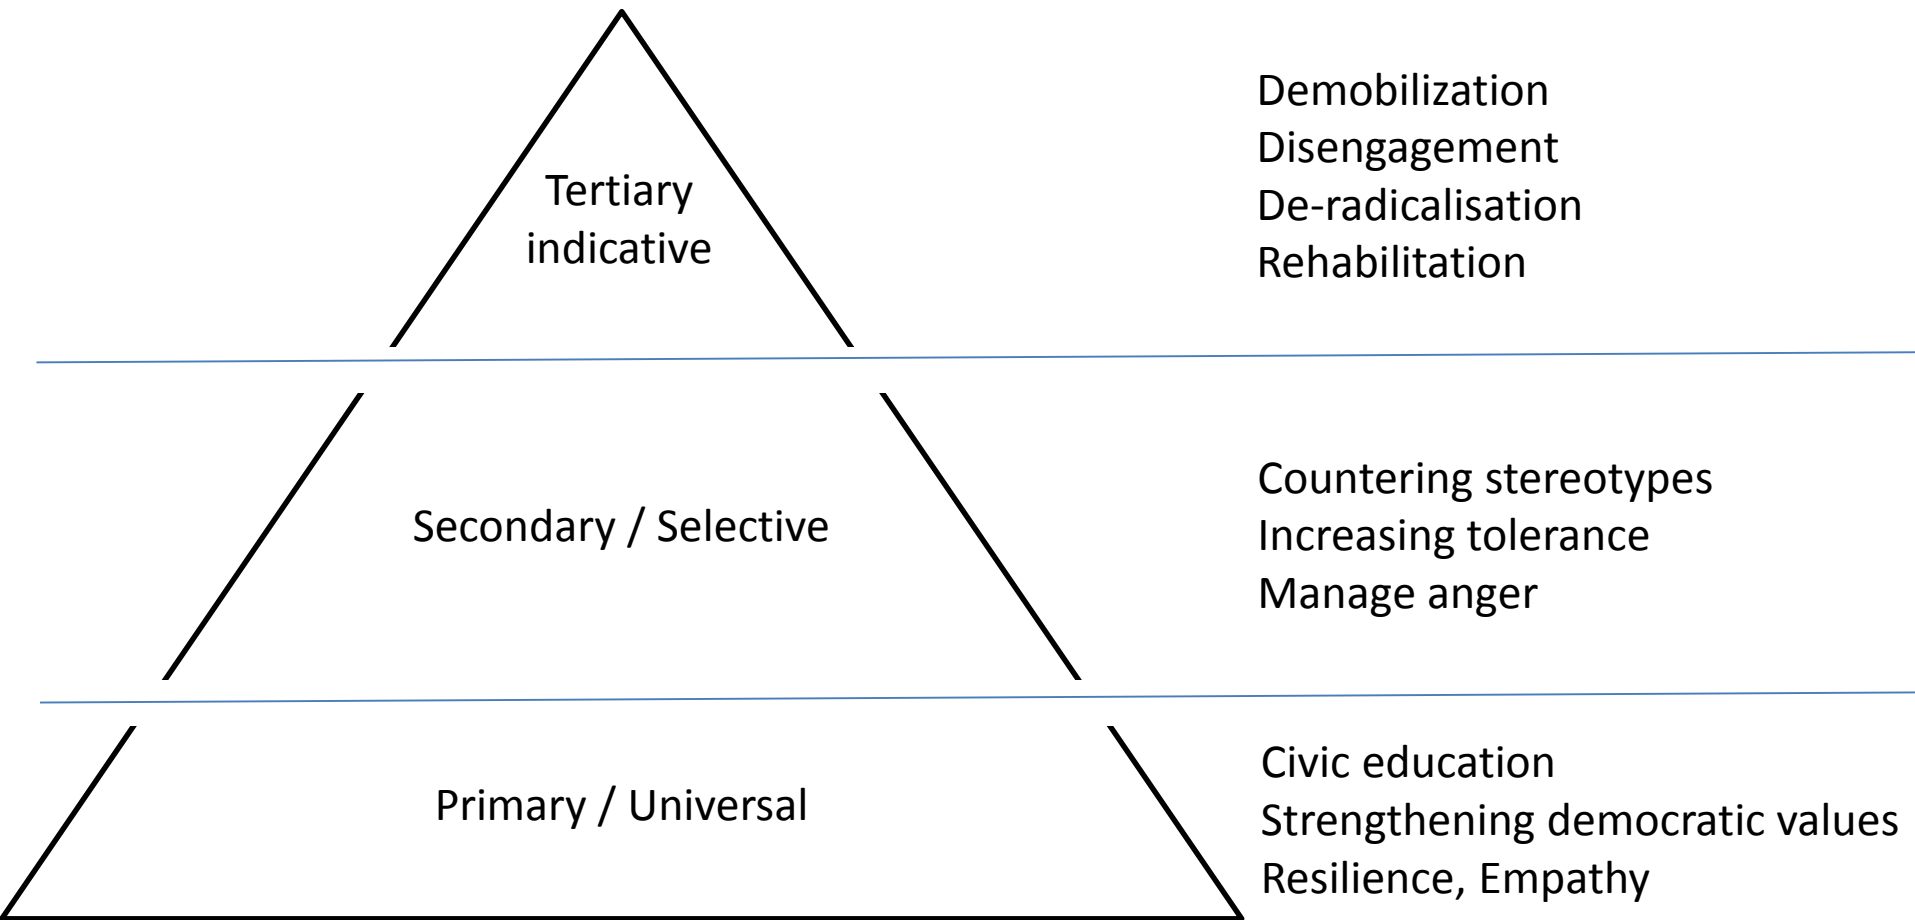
Tertiary indicative

Demobilization
Disengagement
De-radicalisation
Rehabilitation

Secondary / Selective

Countering stereotypes
Increasing tolerance
Manage anger

Primary / Universal

Civic education
Strengthening democratic values
Resilience, Empathy